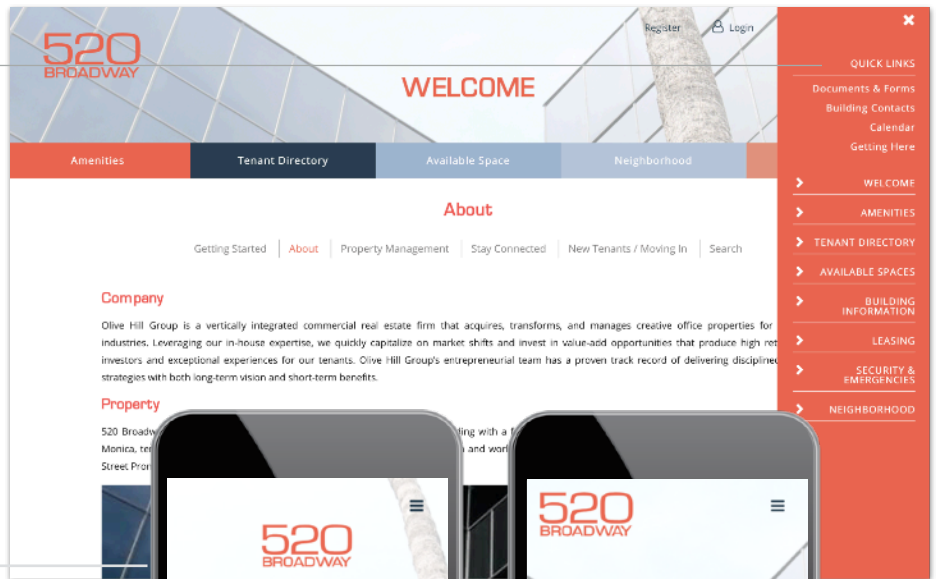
520 BROADWAY

Register Login

WELCOME

Amenities Tenant Directory Available Space Neighborhood

About

Getting Started | About | Property Management | Stay Connected | New Tenants / Moving In | Search

Company

Olive Hill Group is a vertically integrated commercial real estate firm that acquires, transforms, and manages creative office properties for industries. Leveraging our in-house expertise, we quickly capitalize on market shifts and invest in value-add opportunities that produce high ret investors and exceptional experiences for our tenants. Olive Hill Group's entrepreneurial team has a proven track record of delivering disciplined strategies with both long-term vision and short-term benefits.

Property

520 Broadw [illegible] ding with a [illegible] Monica, te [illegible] h and wor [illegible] Street Pro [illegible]

520 BROADWAY

520 BROADWAY

QUICK LINKS
Documents & Forms
Building Contacts
Calendar
Getting Here

WELCOME
AMENITIES
TENANT DIRECTORY
AVAILABLE SPACES
BUILDING INFORMATION
LEASING
SECURITY & EMERGENCIES
NEIGHBORHOOD